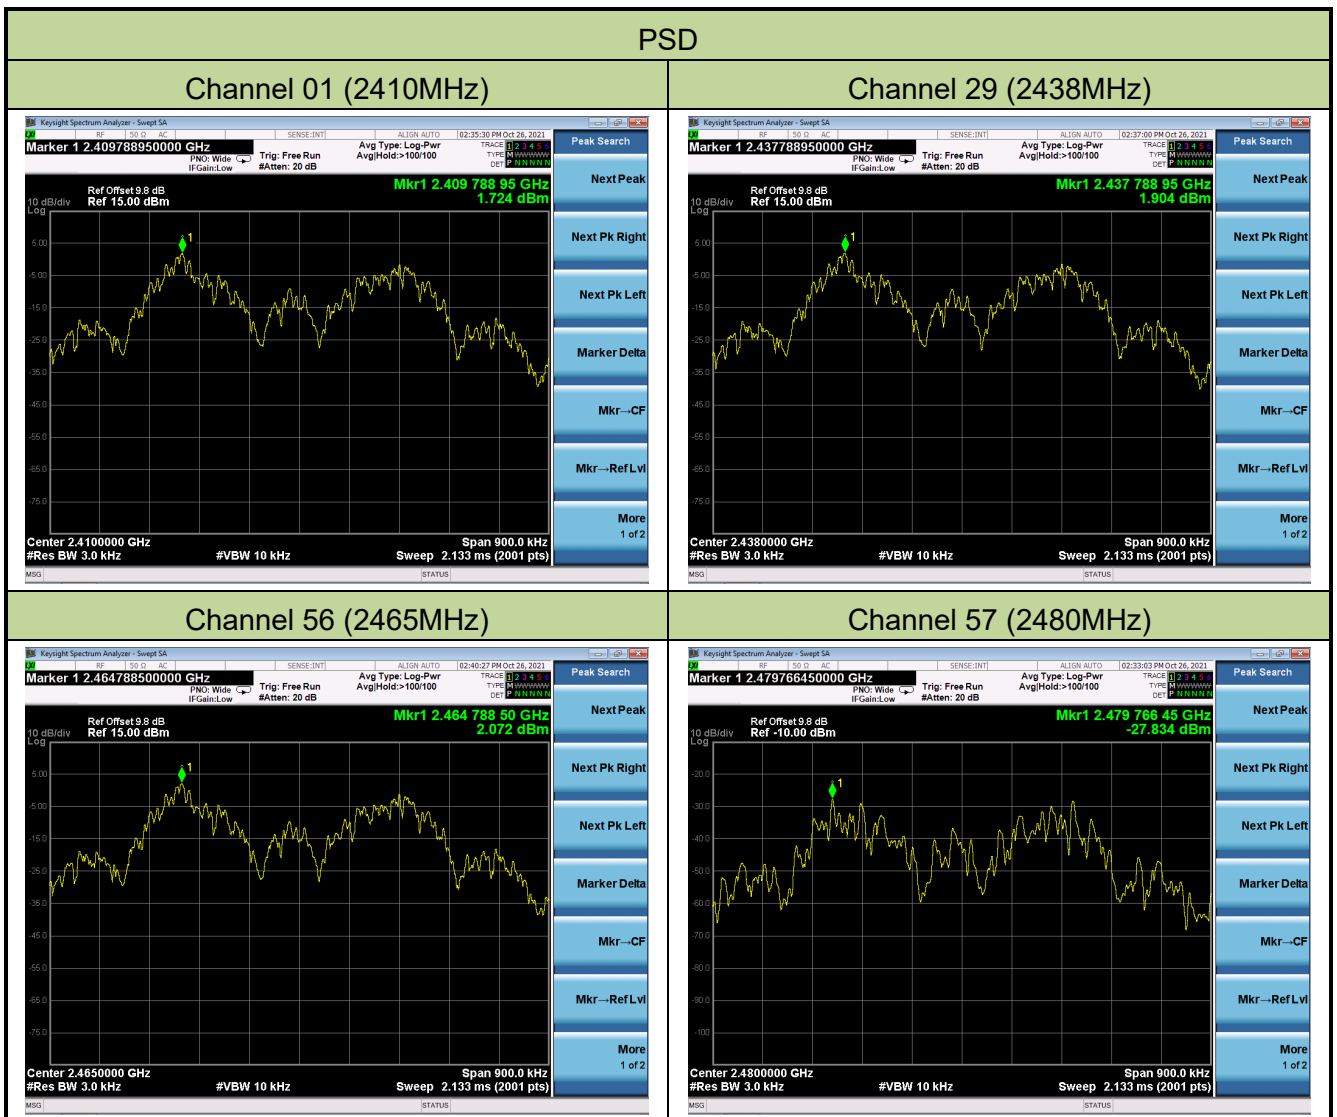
| PSD | |
|---|---|
| Channel 01 (2410MHz) | Channel 29 (2438MHz) |
| Keysight Spectrum Analyzer - Swept SA<br>RF 50 Ω AC SENSE:INT ALIGN AUTO 02:35:30 PM Oct 26, 2021<br>Marker 1 2.409788950000 GHz<br>PNO: Wide IFGain:Low Trig: Free Run #Atten: 20 dB Avg Type: Log-Pwr Avg\|Hold:>100/100<br>TRACE 1 2 3 4 5 6 TYPE M DET P N N N N N<br>Ref Offset 9.8 dB<br>10 dB/div Ref 15.00 dBm<br>Log<br>Mkr1 2.409 788 95 GHz<br>1.724 dBm<br>5.00 -5.00 -15.0 -25.0 -35.0 -45.0 -55.0 -65.0 -75.0<br>Center 2.4100000 GHz #Res BW 3.0 kHz #VBW 10 kHz Span 900.0 kHz Sweep 2.133 ms (2001 pts)<br>MSG STATUS<br>Peak Search Next Peak Next Pk Right Next Pk Left Marker Delta Mkr→CF Mkr→Ref Lvl More 1 of 2 | Keysight Spectrum Analyzer - Swept SA<br>RF 50 Ω AC SENSE:INT ALIGN AUTO 02:37:00 PM Oct 26, 2021<br>Marker 1 2.437788950000 GHz<br>PNO: Wide IFGain:Low Trig: Free Run #Atten: 20 dB Avg Type: Log-Pwr Avg\|Hold:>100/100<br>TRACE 1 2 3 4 5 6 TYPE M DET P N N N N N<br>Ref Offset 9.8 dB<br>10 dB/div Ref 15.00 dBm<br>Log<br>Mkr1 2.437 788 95 GHz<br>1.904 dBm<br>5.00 -5.00 -15.0 -25.0 -35.0 -45.0 -55.0 -65.0 -75.0<br>Center 2.4380000 GHz #Res BW 3.0 kHz #VBW 10 kHz Span 900.0 kHz Sweep 2.133 ms (2001 pts)<br>MSG STATUS<br>Peak Search Next Peak Next Pk Right Next Pk Left Marker Delta Mkr→CF Mkr→Ref Lvl More 1 of 2 |
| Channel 56 (2465MHz) | Channel 57 (2480MHz) |
| Keysight Spectrum Analyzer - Swept SA<br>RF 50 Ω AC SENSE:INT ALIGN AUTO 02:40:27 PM Oct 26, 2021<br>Marker 1 2.464788500000 GHz<br>PNO: Wide IFGain:Low Trig: Free Run #Atten: 20 dB Avg Type: Log-Pwr Avg\|Hold:>100/100<br>TRACE 1 2 3 4 5 6 TYPE M DET P N N N N N<br>Ref Offset 9.8 dB<br>10 dB/div Ref 15.00 dBm<br>Log<br>Mkr1 2.464 788 50 GHz<br>2.072 dBm<br>5.00 -5.00 -15.0 -25.0 -35.0 -45.0 -55.0 -65.0 -75.0<br>Center 2.4650000 GHz #Res BW 3.0 kHz #VBW 10 kHz Span 900.0 kHz Sweep 2.133 ms (2001 pts)<br>MSG STATUS<br>Peak Search Next Peak Next Pk Right Next Pk Left Marker Delta Mkr→CF Mkr→Ref Lvl More 1 of 2 | Keysight Spectrum Analyzer - Swept SA<br>RF 50 Ω AC SENSE:INT ALIGN AUTO 02:33:03 PM Oct 26, 2021<br>Marker 1 2.479766450000 GHz<br>PNO: Wide IFGain:Low Trig: Free Run #Atten: 20 dB Avg Type: Log-Pwr Avg\|Hold:>100/100<br>TRACE 1 2 3 4 5 6 TYPE M DET P N N N N N<br>Ref Offset 9.8 dB<br>10 dB/div Ref -10.00 dBm<br>Log<br>Mkr1 2.479 766 45 GHz<br>-27.834 dBm<br>-20.0 -30.0 -40.0 -50.0 -60.0 -70.0 -80.0 -90.0 -100<br>Center 2.4800000 GHz #Res BW 3.0 kHz #VBW 10 kHz Span 900.0 kHz Sweep 2.133 ms (2001 pts)<br>MSG STATUS<br>Peak Search Next Peak Next Pk Right Next Pk Left Marker Delta Mkr→CF Mkr→Ref Lvl More 1 of 2 |